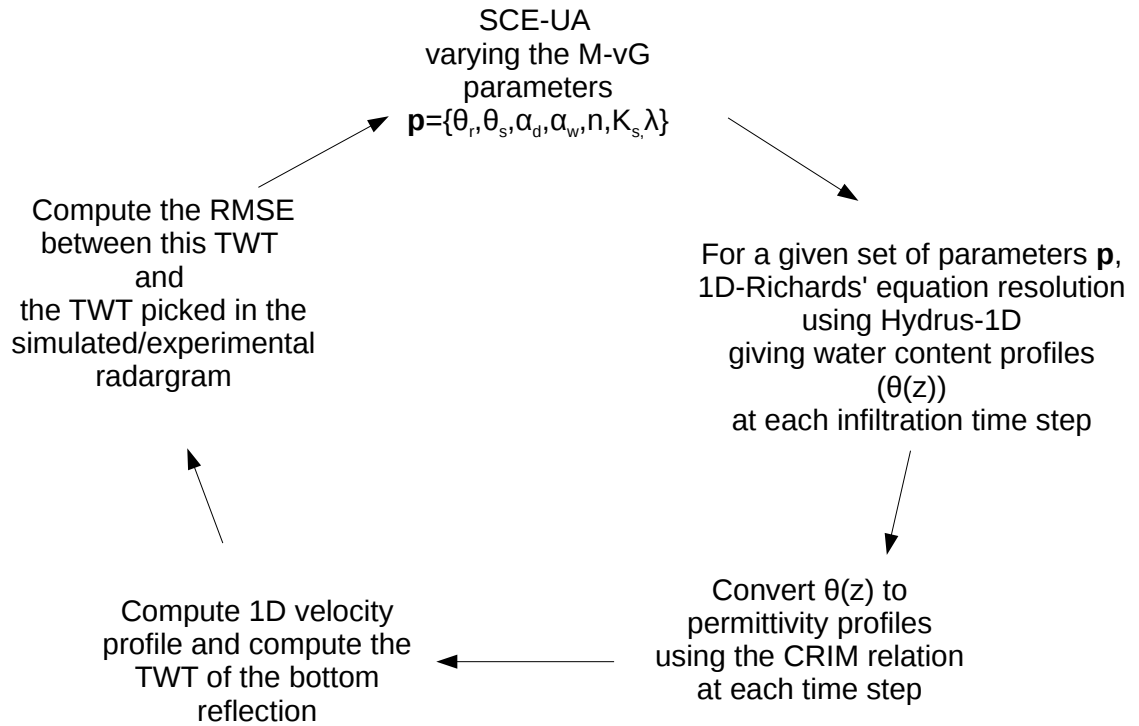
SCE-UA
varying the M-vG
parameters
$\mathbf{p}=\{\theta_r,\theta_s,\alpha_d,\alpha_w,n,K_s,\lambda\}$

For a given set of parameters **p**,
1D-Richards' equation resolution
using Hydrus-1D
giving water content profiles
(θ(z))
at each infiltration time step

Convert θ(z) to
permittivity profiles
using the CRIM relation
at each time step

Compute 1D velocity
profile and compute the
TWT of the bottom
reflection

Compute the RMSE
between this TWT
and
the TWT picked in the
simulated/experimental
radargram